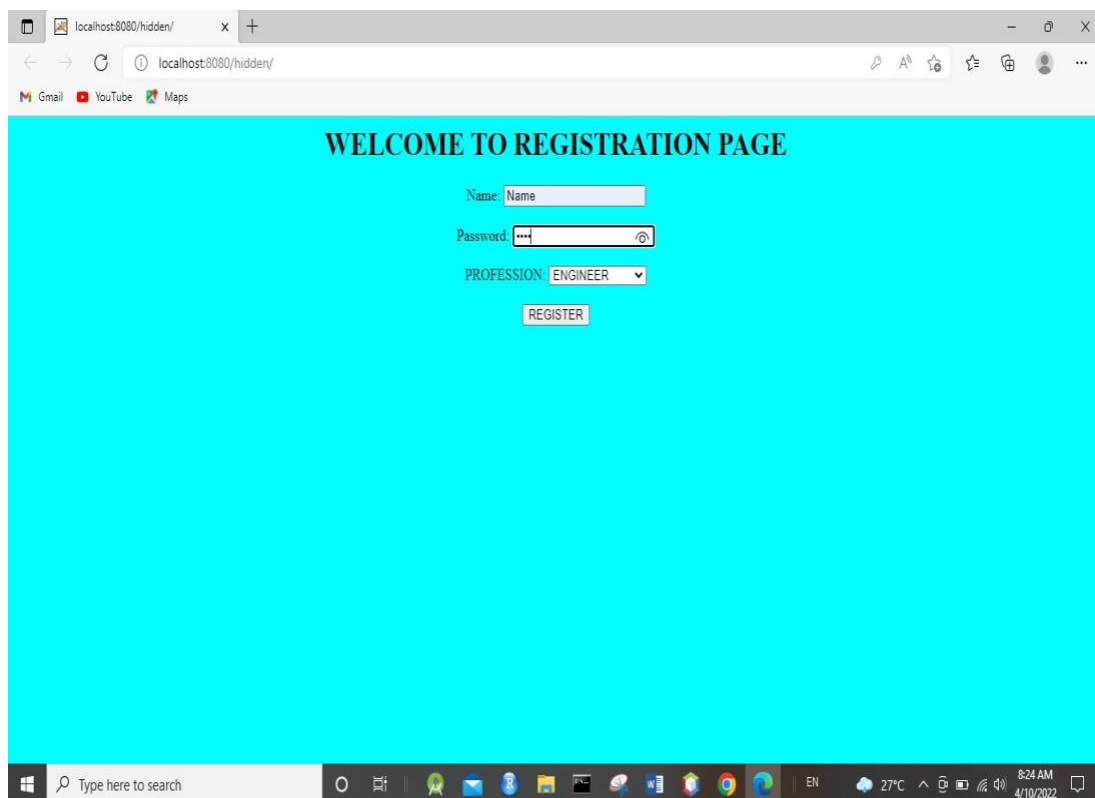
localhost:8080/hidden/

localhost:8080/hidden/

Gmail YouTube Maps

WELCOME TO REGISTRATION PAGE

Name: Name

Password: ••••

PROFESSION: ENGINEER

REGISTER

Type here to search

EN 27°C 8:24 AM 4/10/2022